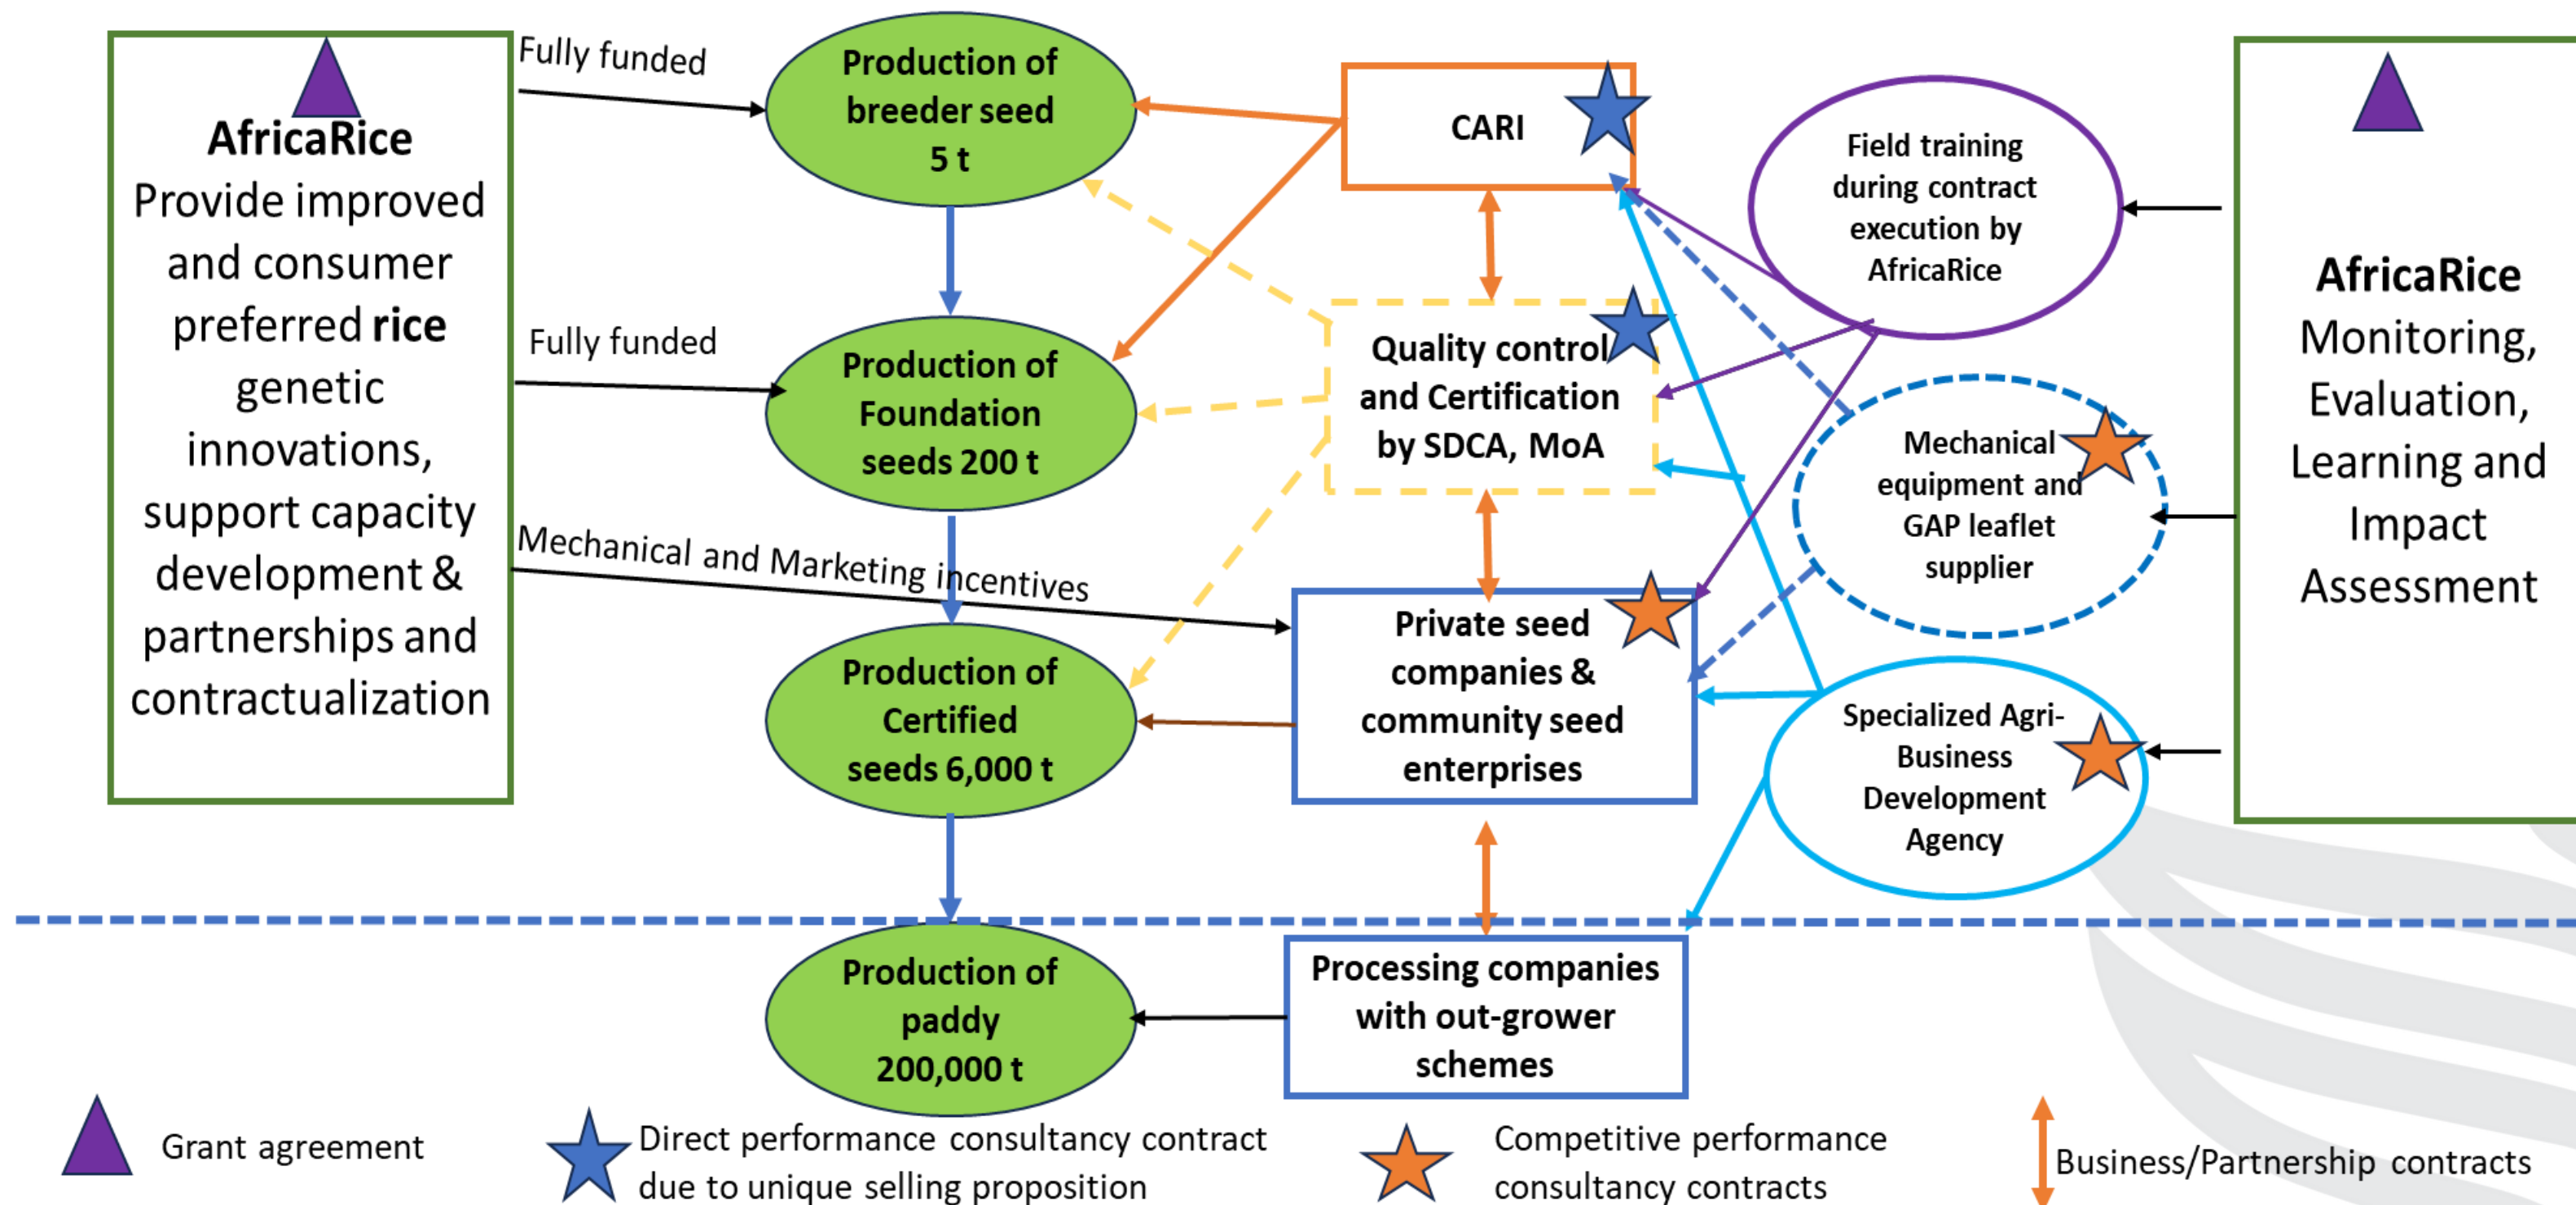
AfricaRice
Provide improved and consumer preferred **rice** genetic innovations, support capacity development & partnerships and contractualization

Fully funded

Production of breeder seed 5 t

Fully funded

Production of Foundation seeds 200 t

Mechanical and Marketing incentives

Production of Certified seeds 6,000 t

Production of paddy 200,000 t

CARI

Quality control and Certification by SDCA, MoA

Private seed companies & community seed enterprises

Processing companies with out-grower schemes

Field training during contract execution by AfricaRice

Mechanical equipment and GAP leaflet supplier

Specialized Agri-Business Development Agency

AfricaRice
Monitoring, Evaluation, Learning and Impact Assessment

Grant agreement

Direct performance consultancy contract due to unique selling proposition

Competitive performance consultancy contracts

Business/Partnership contracts